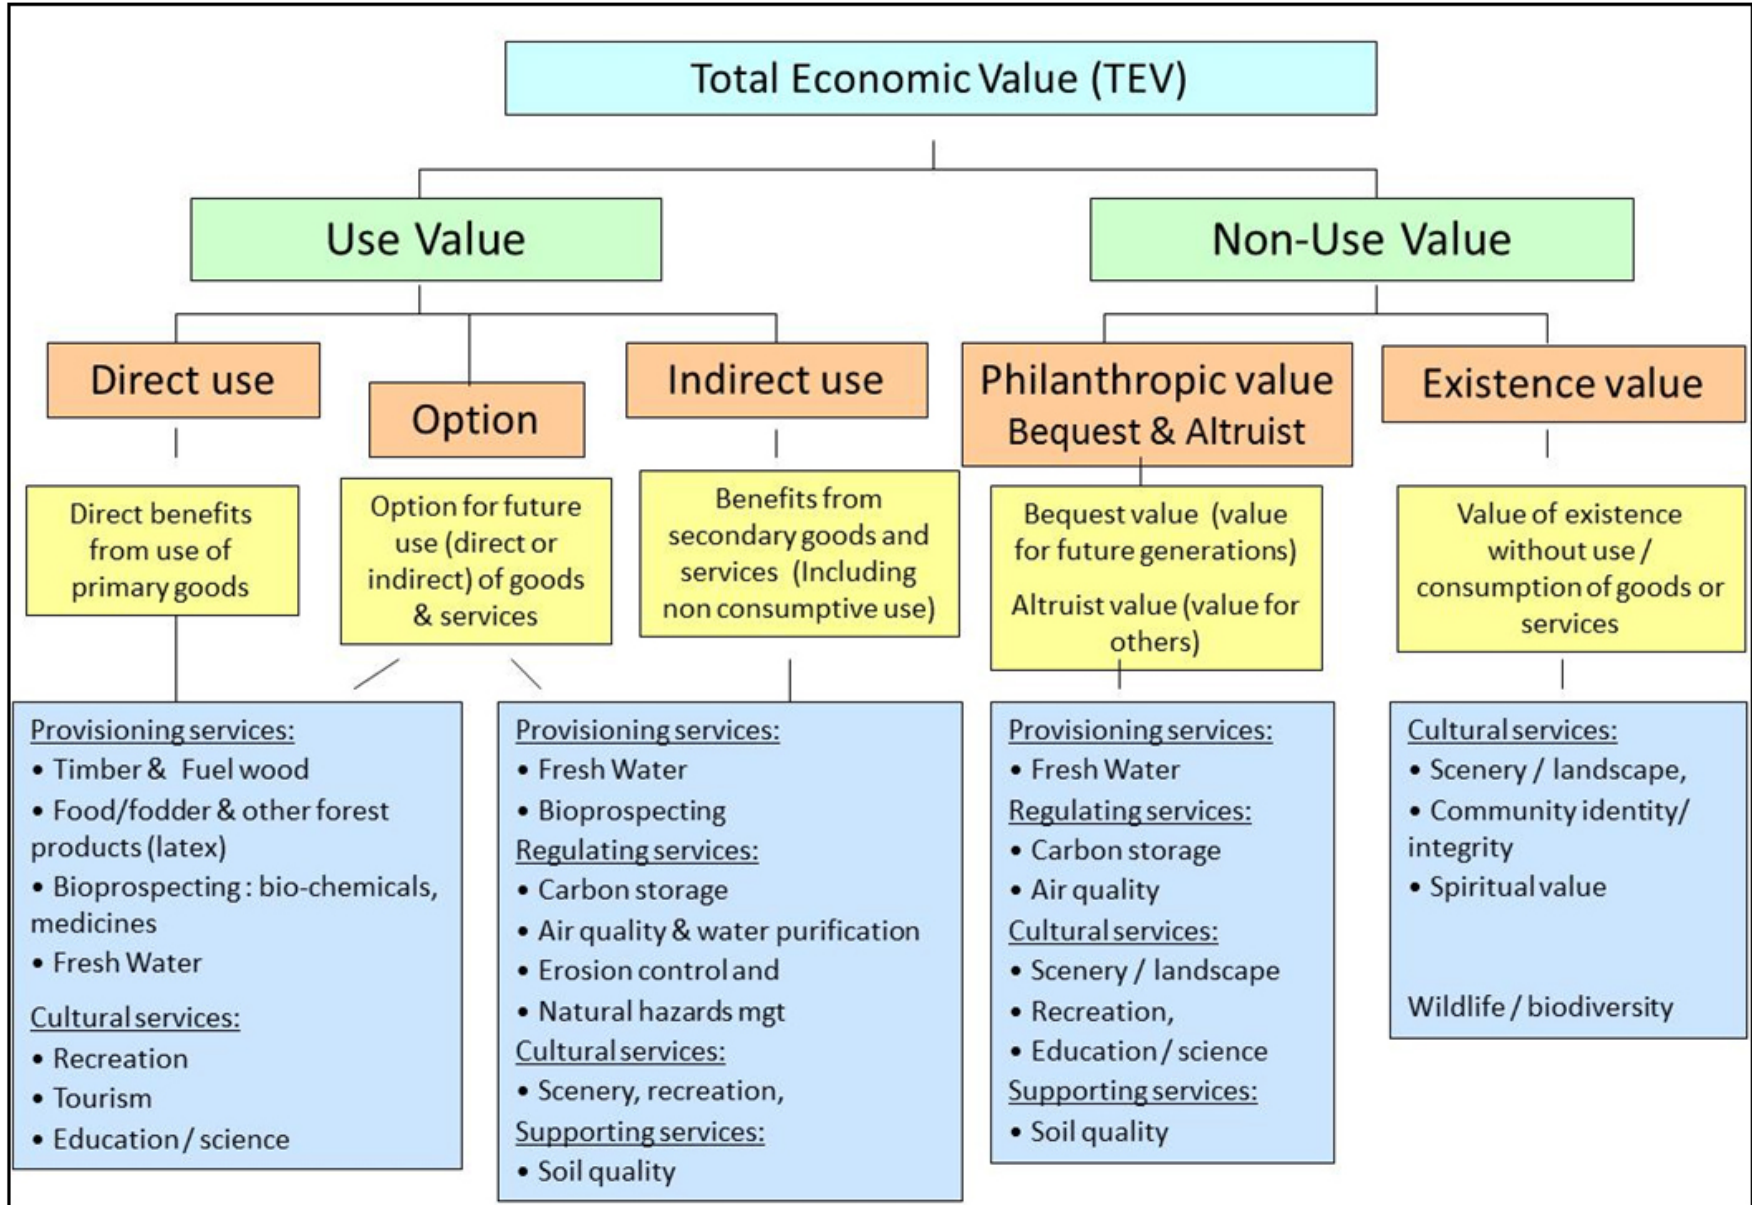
Total Economic Value (TEV)

Use Value

Non-Use Value

Direct use

Option

Indirect use

Philanthropic value
Bequest & Altruist

Existence value

Direct benefits from use of primary goods

Option for future use (direct or indirect) of goods & services

Benefits from secondary goods and services (Including non consumptive use)

Bequest value (value for future generations)

Altruist value (value for others)

Value of existence without use / consumption of goods or services

Provisioning services:
• Timber & Fuel wood
• Food/fodder & other forest products (latex)
• Bioprospecting : bio-chemicals, medicines
• Fresh Water
Cultural services:
• Recreation
• Tourism
• Education / science

Provisioning services:
• Fresh Water
• Bioprospecting
Regulating services:
• Carbon storage
• Air quality & water purification
• Erosion control and
• Natural hazards mgt
Cultural services:
• Scenery, recreation,
Supporting services:
• Soil quality

Provisioning services:
• Fresh Water
Regulating services:
• Carbon storage
• Air quality
Cultural services:
• Scenery / landscape
• Recreation,
• Education / science
Supporting services:
• Soil quality

Cultural services:
• Scenery / landscape,
• Community identity/ integrity
• Spiritual value

Wildlife / biodiversity